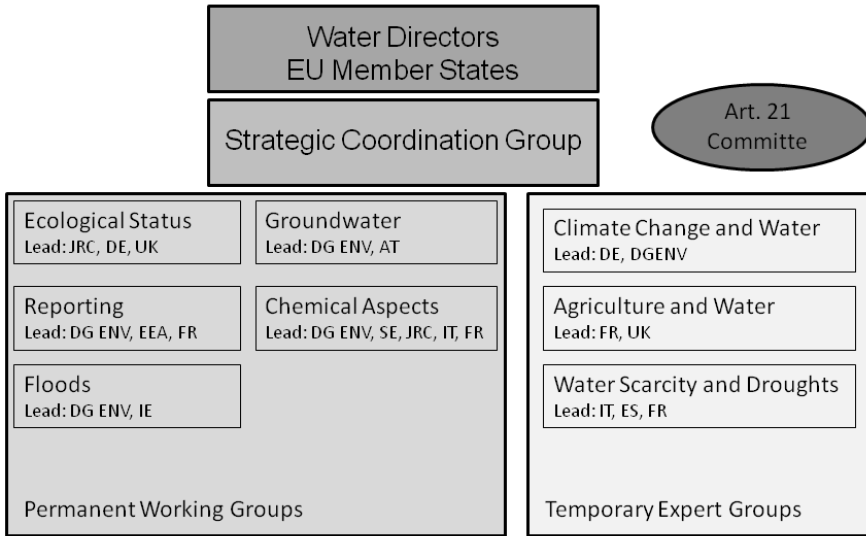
Water Directors
EU Member States

Strategic Coordination Group

Art. 21
Committe

Ecological Status
Lead: JRC, DE, UK

Groundwater
Lead: DG ENV, AT

Reporting
Lead: DG ENV, EEA, FR

Chemical Aspects
Lead: DG ENV, SE, JRC, IT, FR

Floods
Lead: DG ENV, IE

Permanent Working Groups

Climate Change and Water
Lead: DE, DGENV

Agriculture and Water
Lead: FR, UK

Water Scarcity and Droughts
Lead: IT, ES, FR

Temporary Expert Groups